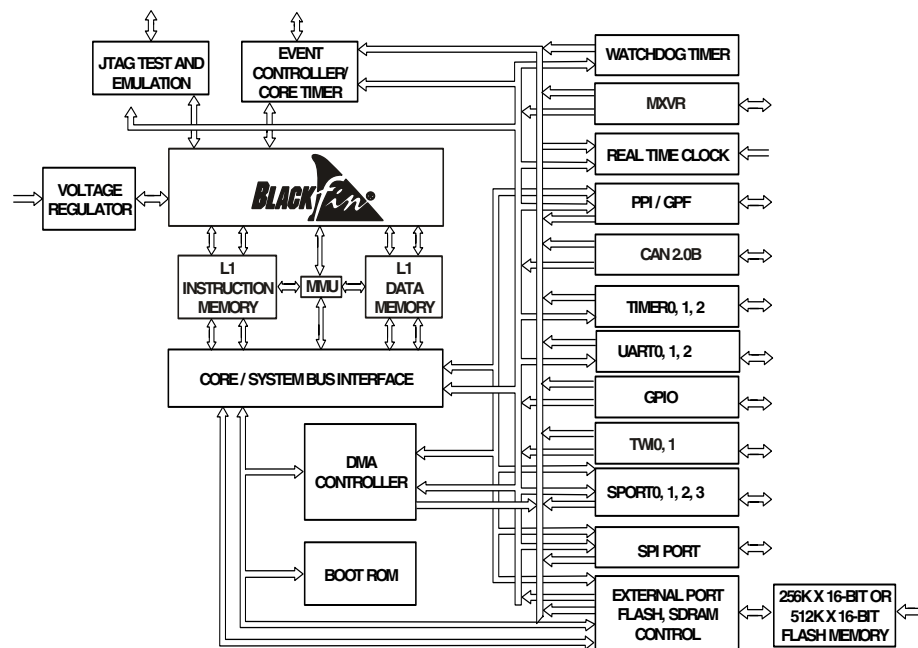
JTAG TEST AND EMULATION

EVENT CONTROLLER/ CORE TIMER

WATCHDOG TIMER

MXVR

REAL TIME CLOCK

VOLTAGE REGULATOR

BLACKfin

PPI / GPF

CAN 2.0B

L1 INSTRUCTION MEMORY

MMU

L1 DATA MEMORY

TIMER0, 1, 2

UART0, 1, 2

CORE / SYSTEM BUS INTERFACE

GPIO

TWI0, 1

DMA CONTROLLER

SPORT0, 1, 2, 3

SPI PORT

BOOT ROM

EXTERNAL PORT FLASH, SDRAM CONTROL

256K X 16-BIT OR 512K X 16-BIT FLASH MEMORY